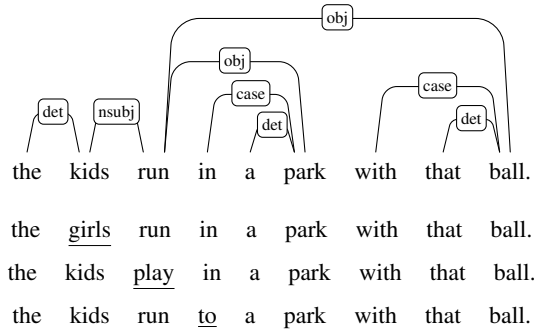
obj

obj

case

det

nsubj

case

det

det

the kids run in a park with that ball.

the girls run in a park with that ball.

the kids play in a park with that ball.

the kids run to a park with that ball.